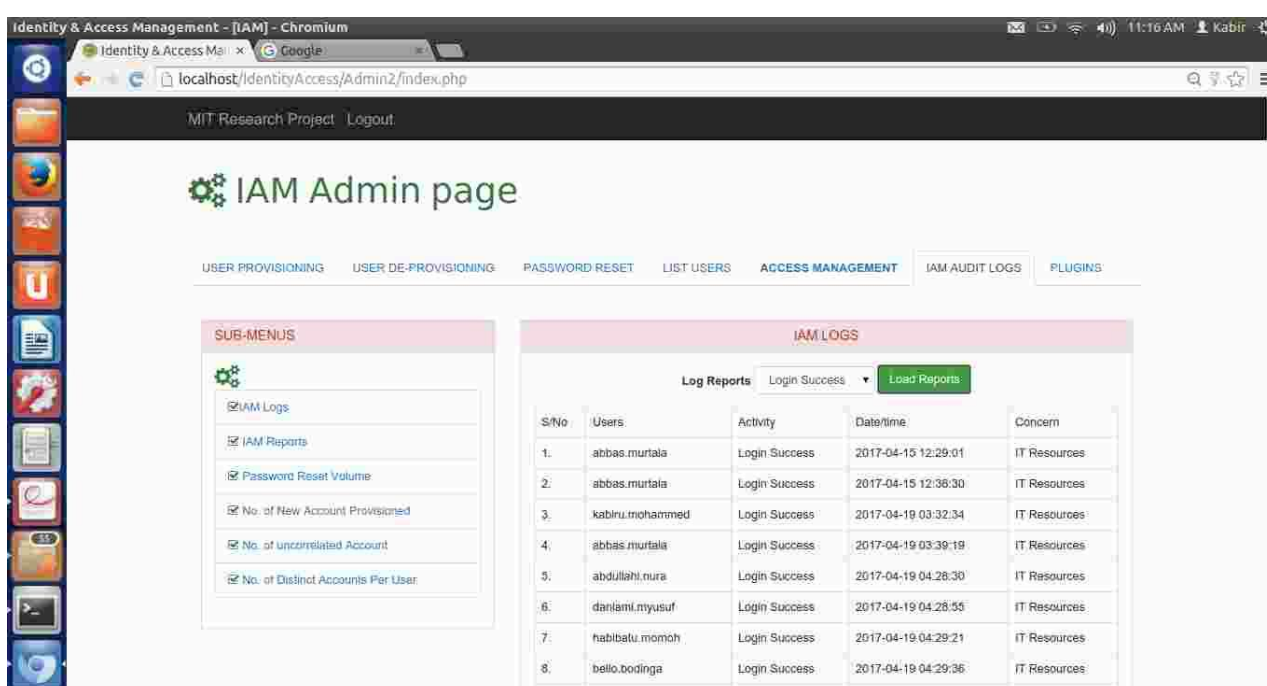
Identity & Access Management - [IAM] - Chromium

11:16 AM Kabir

Identity & Access Ma ×

Google ×

localhost/IdentityAccess/Admin2/index.php

MIT Research Project Logout

IAM Admin page

USER PROVISIONING USER DE-PROVISIONING PASSWORD RESET LIST USERS ACCESS MANAGEMENT IAM AUDIT LOGS PLUGINS

SUB-MENUS

☑IAM Logs

☑ IAM Reports

☑ Password Reset Volume

☑ No. of New Account Provisioned

☑ No. of uncorrelated Account

☑ No. of Distinct Accounts Per User

IAM LOGS

Log Reports Login Success ▾ Load Reports

| S/No | Users | Activity | Date/time | Concern |
|---|---|---|---|---|
| 1. | abbas.murtala | Login Success | 2017-04-15 12:29:01 | IT Resources |
| 2. | abbas.murtala | Login Success | 2017-04-15 12:36:30 | IT Resources |
| 3. | kabiru.mohammed | Login Success | 2017-04-19 03:32:34 | IT Resources |
| 4. | abbas.murtala | Login Success | 2017-04-19 03:39:19 | IT Resources |
| 5. | abdullahi.nura | Login Success | 2017-04-19 04:28:30 | IT Resources |
| 6. | danlami.myusuf | Login Success | 2017-04-19 04:28:55 | IT Resources |
| 7. | habibatu.momoh | Login Success | 2017-04-19 04:29:21 | IT Resources |
| 8. | bello.bodinga | Login Success | 2017-04-19 04:29:36 | IT Resources |